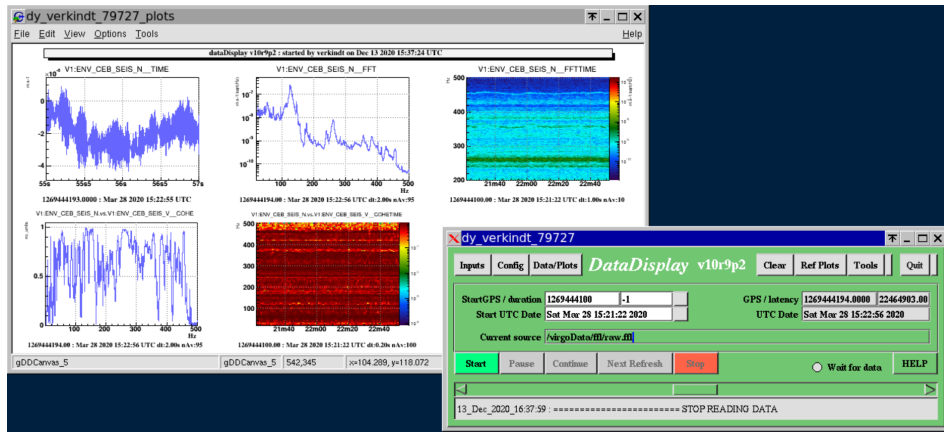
dy_verkindt_79727_plots

File Edit View Options Tools Help

dataDisplay v10r9p2 : started by verkindt on Dec 13 2020 15:37:24 UTC

V1:ENV_CEB_SEIS_N__TIME

$\times 10^{-6}$

m.s-1

-2

-4

55s 55s5 56s 56s5 57s

1269444193.0000 : Mar 28 2020 15:22:55 UTC

V1:ENV_CEB_SEIS_N__FFT

$10^{-8}$

$10^{-9}$

$10^{-10}$

0 100 200 300 400 500

Hz

1269444194.0000 : Mar 28 2020 15:22:56 UTC dt:2.00s nAv:95

V1:ENV_CEB_SEIS_N__FFTTIME

Hz

500

400

300

200

21m40 22m00 22m20 22m40

1269444100.00 : Mar 28 2020 15:21:22 UTC dt:1.00s nAv:10

V1:ENV_CEB_SEIS_N.vs.V1:ENV_CEB_SEIS_V__COHE

m_units

1

0.5

0

100 200 300 400 500

Hz

1269444194.00 : Mar 28 2020 15:22:56 UTC dt:2.00s nAv:95

V1:ENV_CEB_SEIS_N.vs.V1:ENV_CEB_SEIS_V__COHETIME

Hz

500

400

300

200

100

21m40 22m00 22m20 22m40

1269444100.00 : Mar 28 2020 15:21:22 UTC dt:0.20s nAv:100

gDDCanvas_5 gDDCanvas_5 542,345 x=104.289, y=118.072

dy_verkindt_79727

Inputs Config Data/Plots DataDisplay v10r9p2 Clear Ref Plots Tools Quit

StartGPS / duration 1269444100 -1 GPS / latency 1269444194.0000 22464903.00

Start UTC Date Sat Mar 28 15:21:22 2020 UTC Date Sat Mar 28 15:22:56 2020

Current source /virgoData/ffl/raw.ffl

Start Pause Continue Next Refresh Stop Wait for data HELP

13_Dec_2020_16:37:59 : ======================== STOP READING DATA